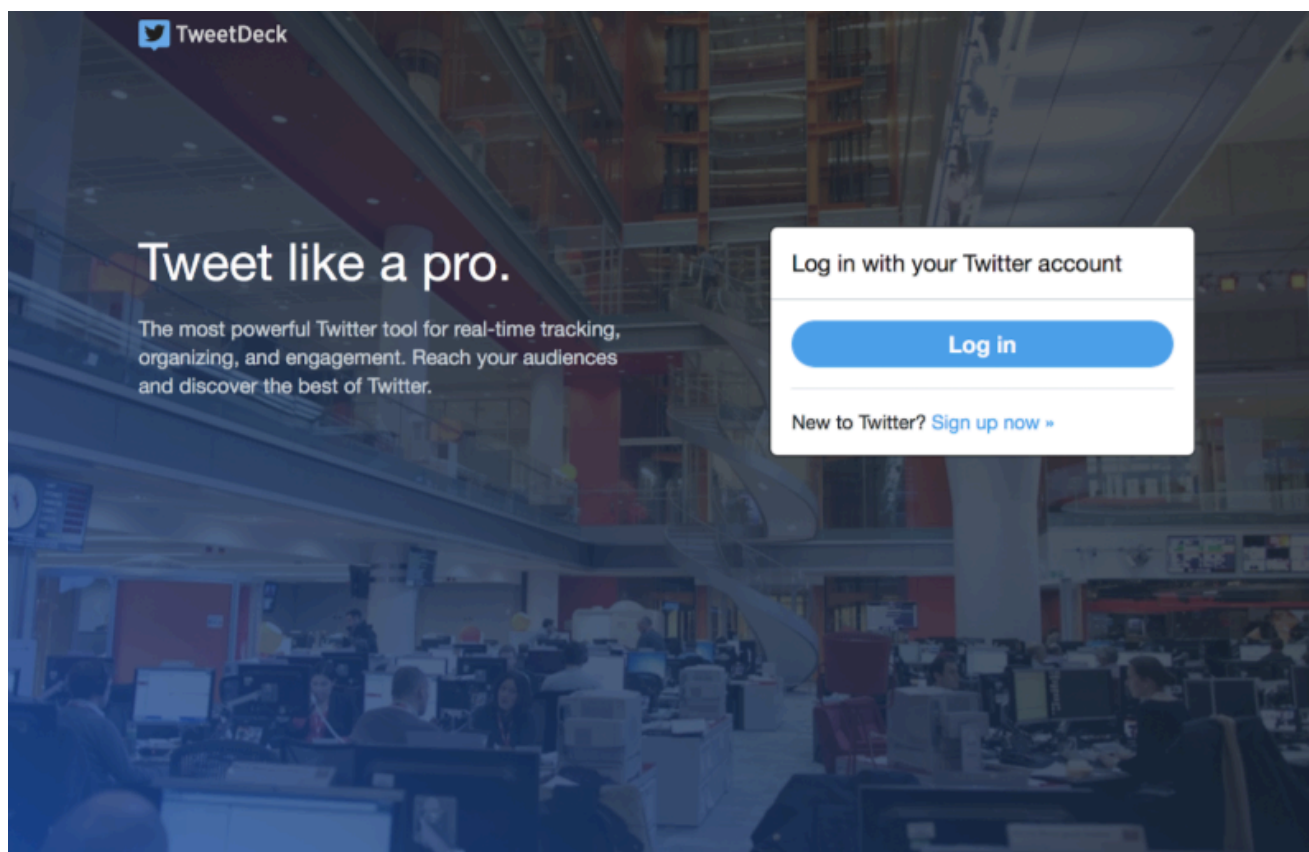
TweetDeck

Tweet like a pro.

The most powerful Twitter tool for real-time tracking, organizing, and engagement. Reach your audiences and discover the best of Twitter.

Log in with your Twitter account

Log in

New to Twitter? Sign up now »